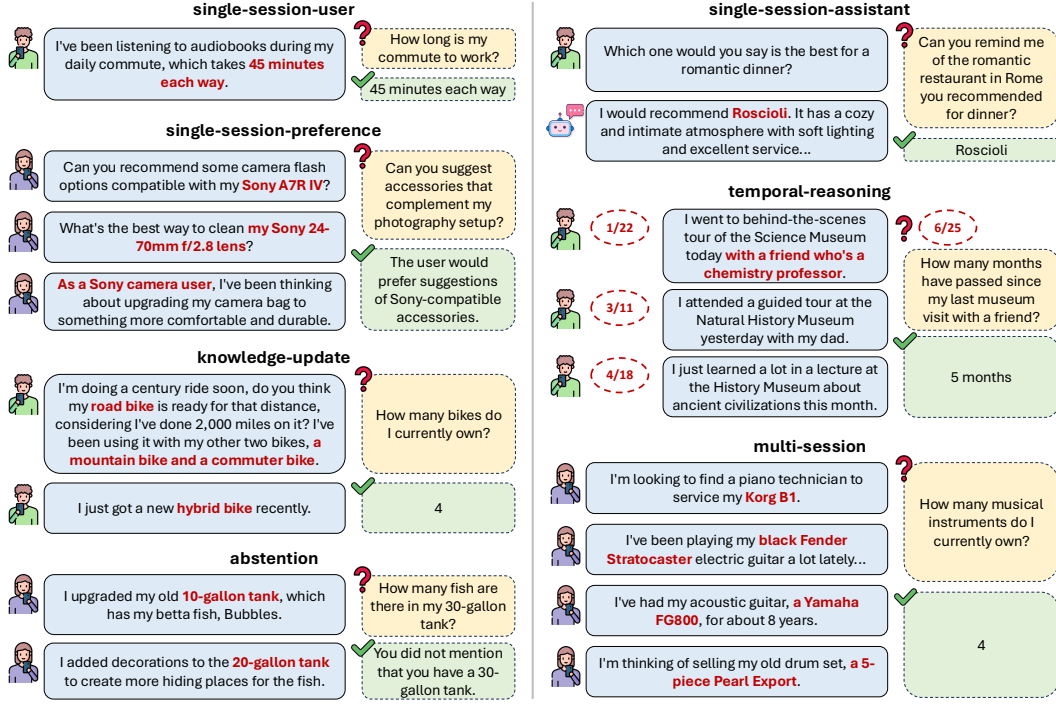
single-session-user

I've been listening to audiobooks during my daily commute, which takes 45 minutes each way.

How long is my commute to work?

45 minutes each way

single-session-preference

Can you recommend some camera flash options compatible with my Sony A7R IV?

What's the best way to clean my Sony 24-70mm f/2.8 lens?

As a Sony camera user, I've been thinking about upgrading my camera bag to something more comfortable and durable.

Can you suggest accessories that complement my photography setup?

The user would prefer suggestions of Sony-compatible accessories.

knowledge-update

I'm doing a century ride soon, do you think my road bike is ready for that distance, considering I've done 2,000 miles on it? I've been using it with my other two bikes, a mountain bike and a commuter bike.

How many bikes do I currently own?

I just got a new hybrid bike recently.

4

abstention

I upgraded my old 10-gallon tank, which has my betta fish, Bubbles.

How many fish are there in my 30-gallon tank?

I added decorations to the 20-gallon tank to create more hiding places for the fish.

You did not mention that you have a 30-gallon tank.

single-session-assistant

Which one would you say is the best for a romantic dinner?

Can you remind me of the romantic restaurant in Rome you recommended for dinner?

I would recommend Roscioli. It has a cozy and intimate atmosphere with soft lighting and excellent service...

Roscioli

temporal-reasoning

1/22

I went to behind-the-scenes tour of the Science Museum today with a friend who's a chemistry professor.

6/25

How many months have passed since my last museum visit with a friend?

3/11

I attended a guided tour at the Natural History Museum yesterday with my dad.

4/18

I just learned a lot in a lecture at the History Museum about ancient civilizations this month.

5 months

multi-session

I'm looking to find a piano technician to service my Korg B1.

How many musical instruments do I currently own?

I've been playing my black Fender Stratocaster electric guitar a lot lately...

I've had my acoustic guitar, a Yamaha FG800, for about 8 years.

4

I'm thinking of selling my old drum set, a 5-piece Pearl Export.